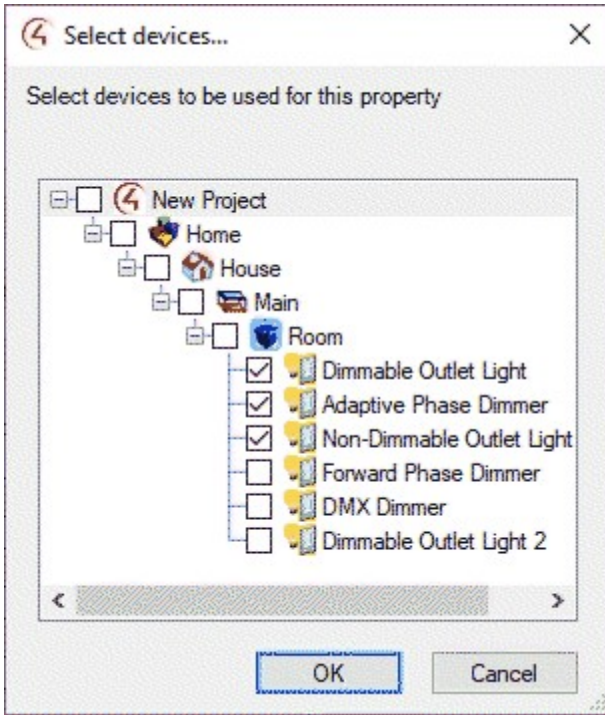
Select devices...

×

Select devices to be used for this property

New Project
Home
House
Main
Room
Dimmable Outlet Light
Adaptive Phase Dimmer
Non-Dimmable Outlet Light
Forward Phase Dimmer
DMX Dimmer
Dimmable Outlet Light 2

OK
Cancel